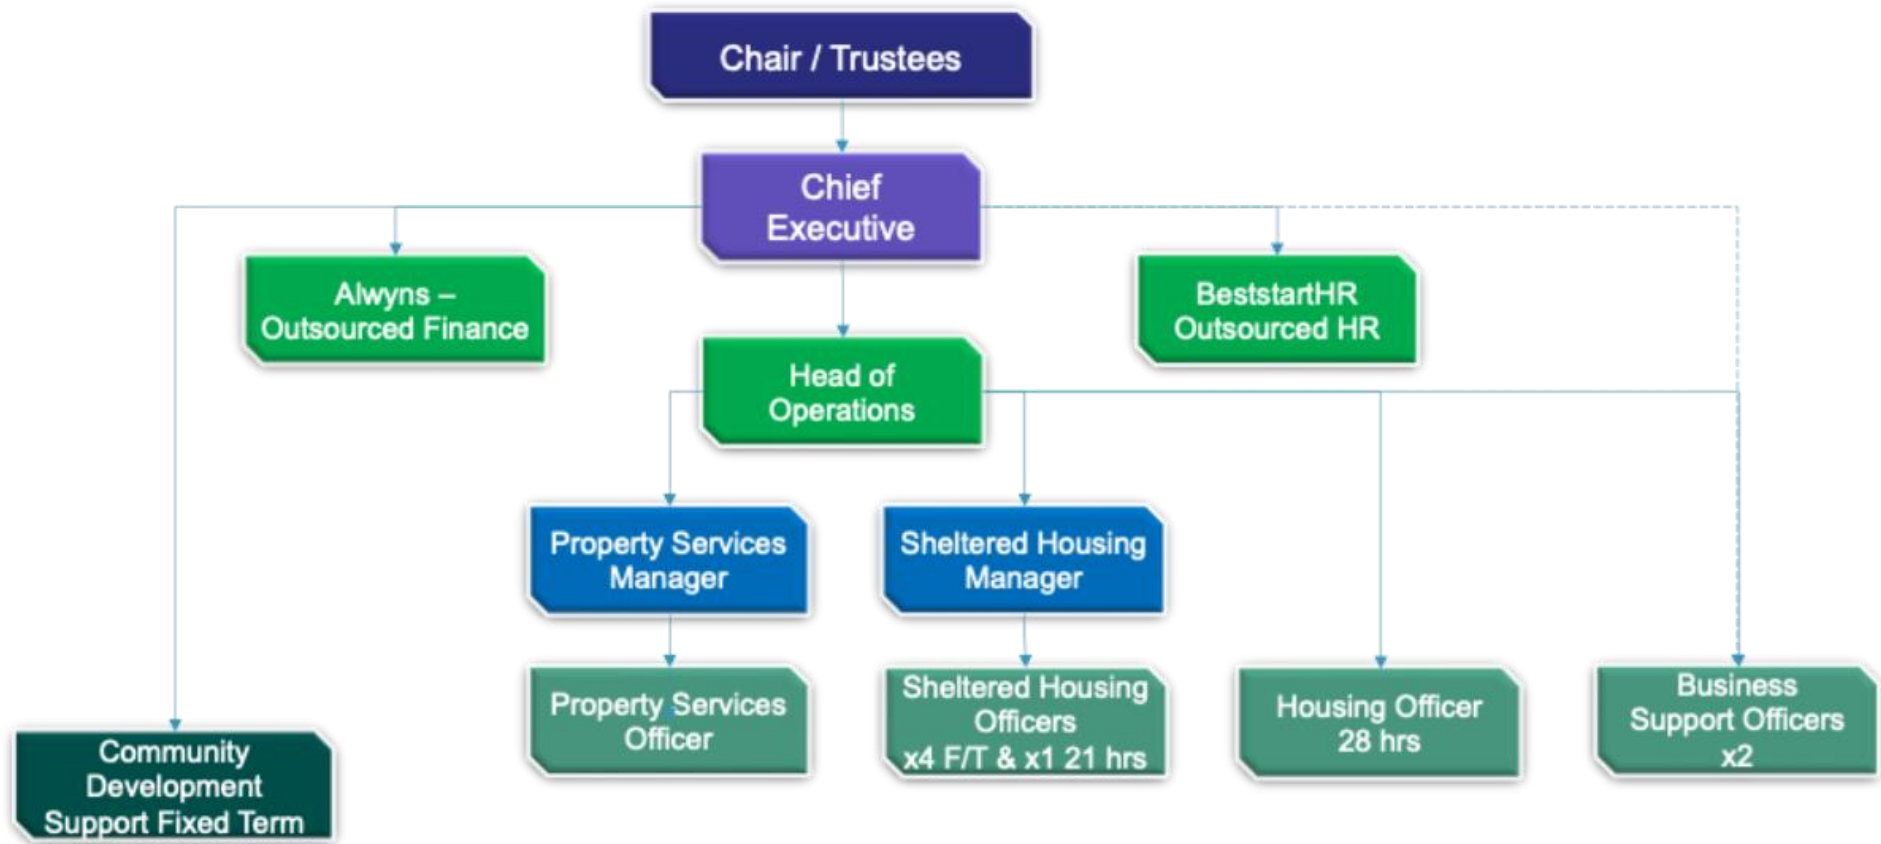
Chair / Trustees

Chief Executive

Alwyns – Outsourced Finance

BeststartHR Outsourced HR

Head of Operations

Property Services Manager

Sheltered Housing Manager

Property Services Officer

Sheltered Housing Officers x4 F/T & x1 21 hrs

Housing Officer 28 hrs

Business Support Officers x2

Community Development Support Fixed Term